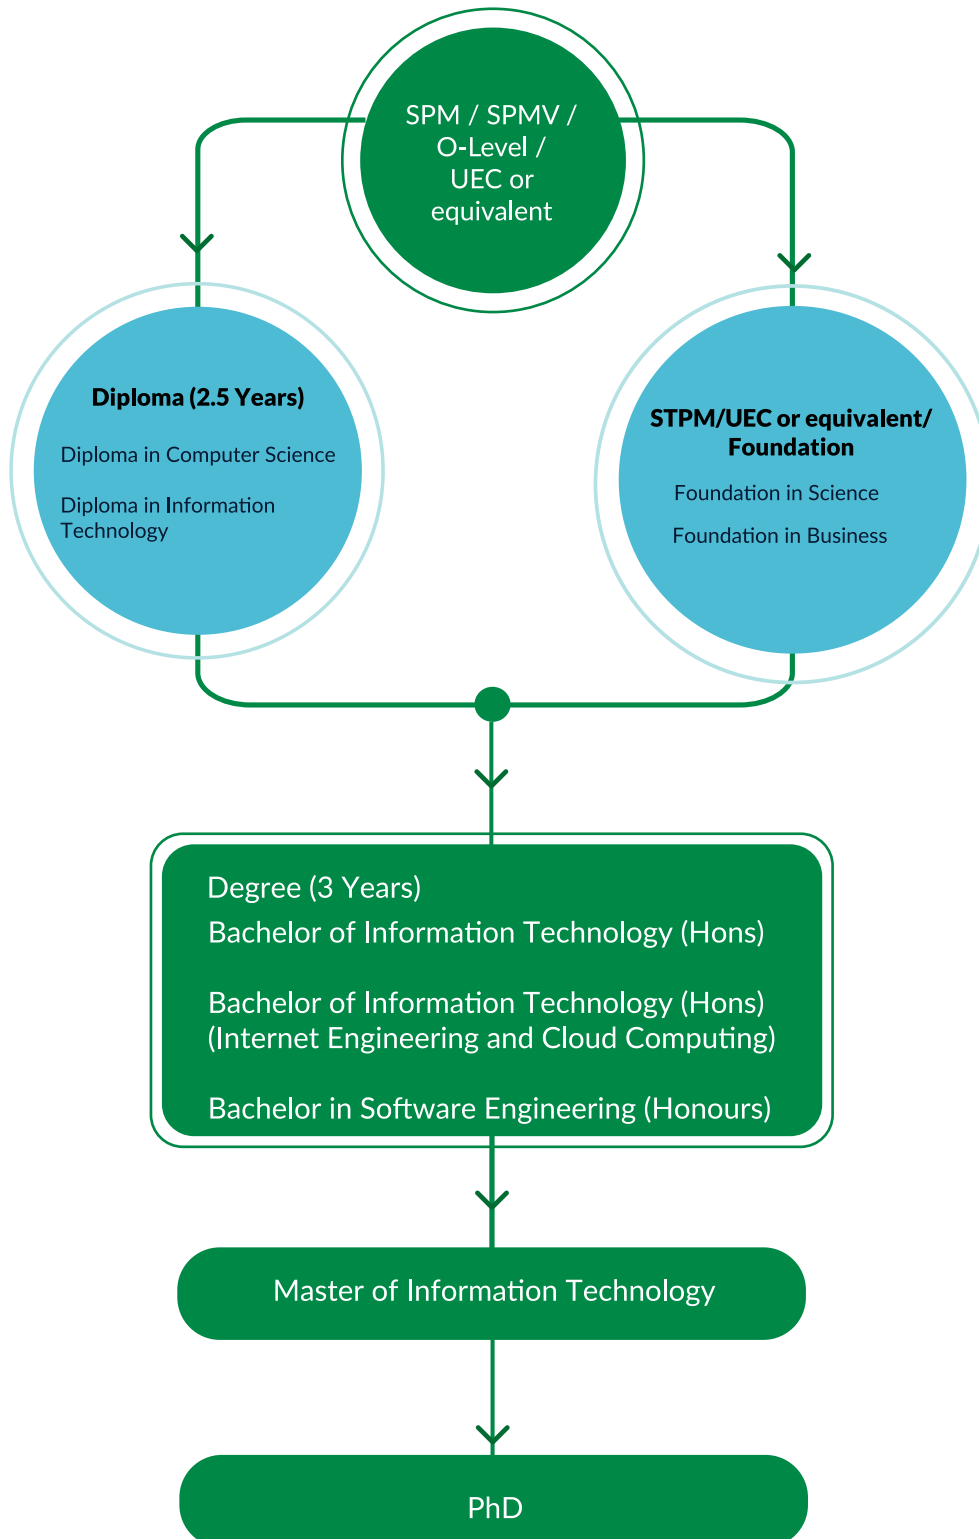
SPM / SPMV / O-Level / UEC or equivalent

Diploma (2.5 Years)

Diploma in Computer Science

Diploma in Information Technology

STPM/UEC or equivalent/ Foundation

Foundation in Science

Foundation in Business

Degree (3 Years)

Bachelor of Information Technology (Hons)

Bachelor of Information Technology (Hons) (Internet Engineering and Cloud Computing)

Bachelor in Software Engineering (Honours)

Master of Information Technology

PhD